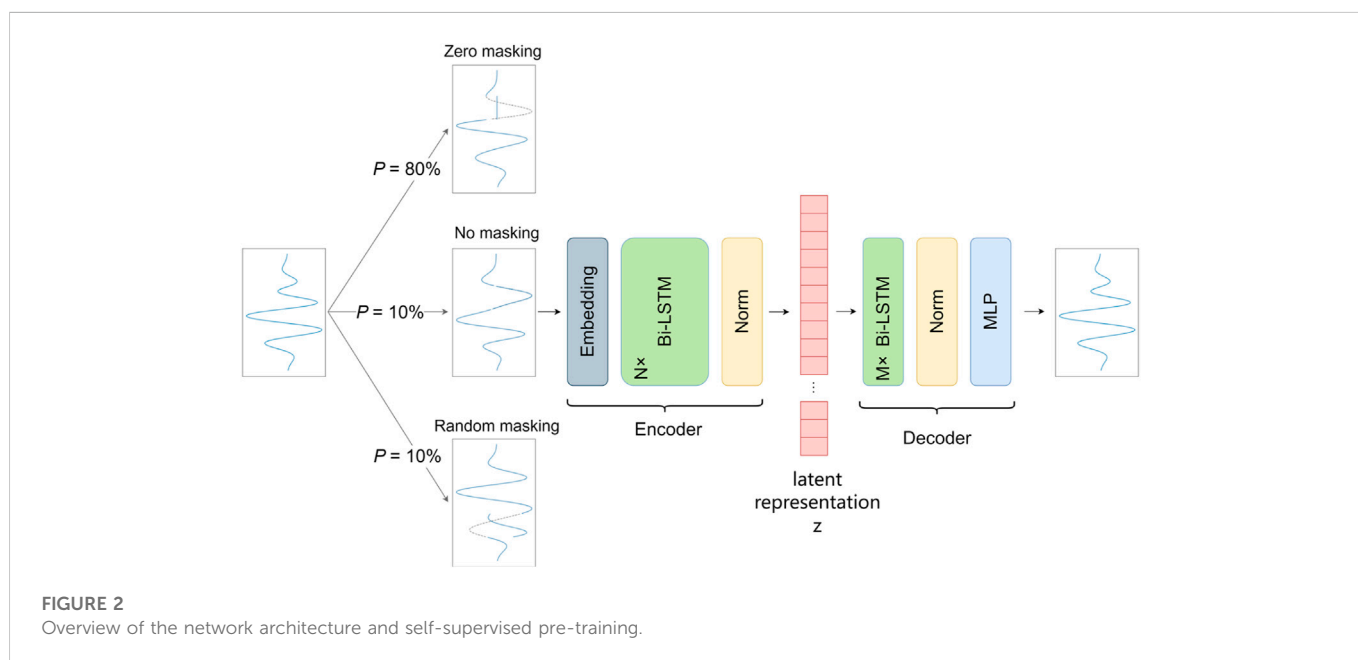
Zero masking

$P$ = 80%

No masking

$P$ = 10%

Random masking

$P$ = 10%

Embedding

N× Bi-LSTM

Norm

Encoder

latent representation z

M× Bi-LSTM

Norm

MLP

Decoder

FIGURE 2
Overview of the network architecture and self-supervised pre-training.